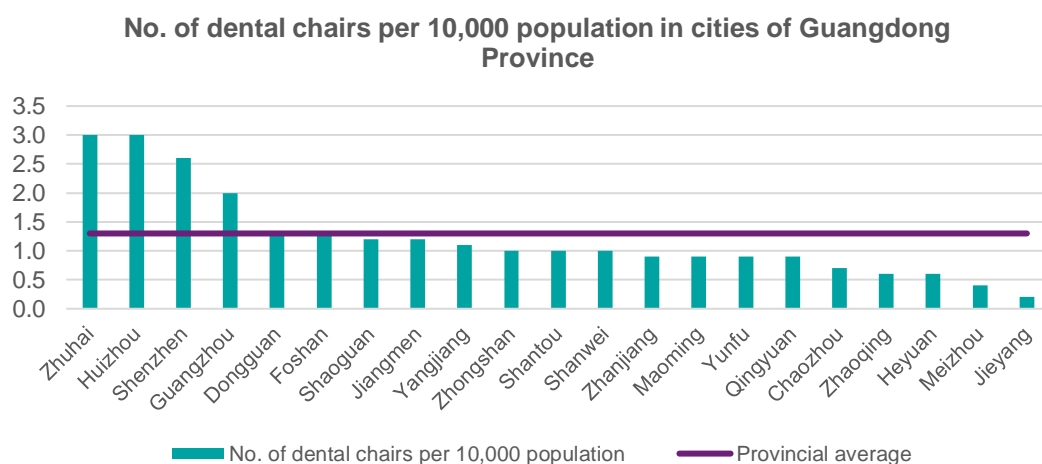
No. of dental chairs per 10,000 population in cities of Guangdong Province

3.5
3.0
2.5
2.0
1.5
1.0
0.5
0.0

Zhuhai
Huizhou
Shenzhen
Guangzhou
Dongguan
Foshan
Shaoguan
Jiangmen
Yangjiang
Zhongshan
Shantou
Shanwei
Zhanjiang
Maoming
Yunfu
Qingyuan
Chaozhou
Zhaoqing
Heyuan
Meizhou
Jieyang

No. of dental chairs per 10,000 population
Provincial average